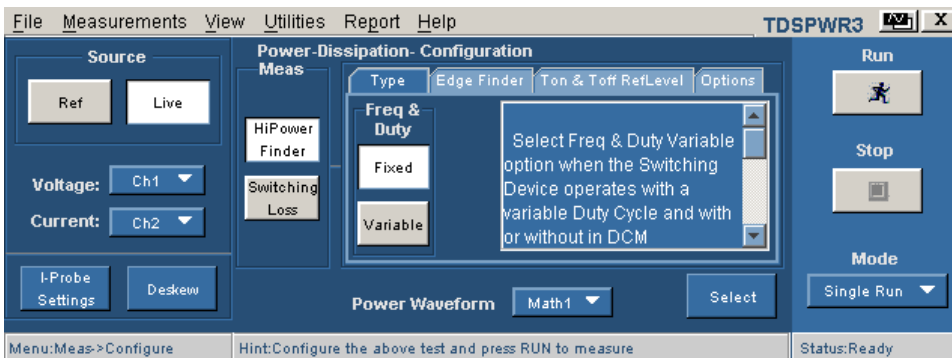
File Measurements View Utilities Report Help
TDSPWR3 X

Source
Ref
Live
Voltage: Ch1
Current: Ch2
I-Probe Settings
Deskew

Power-Dissipation- Configuration
Meas
HiPower Finder
Switching Loss
Type
Edge Finder
Ton & Toff RefLevel
Options
Freq & Duty
Fixed
Variable
Select Freq & Duty Variable option when the Switching Device operates with a variable Duty Cycle and with or without in DCM
Power Waveform
Math1
Select

Run
Stop
Mode
Single Run

Menu:Meas->Configure
Hint:Configure the above test and press RUN to measure
Status:Ready